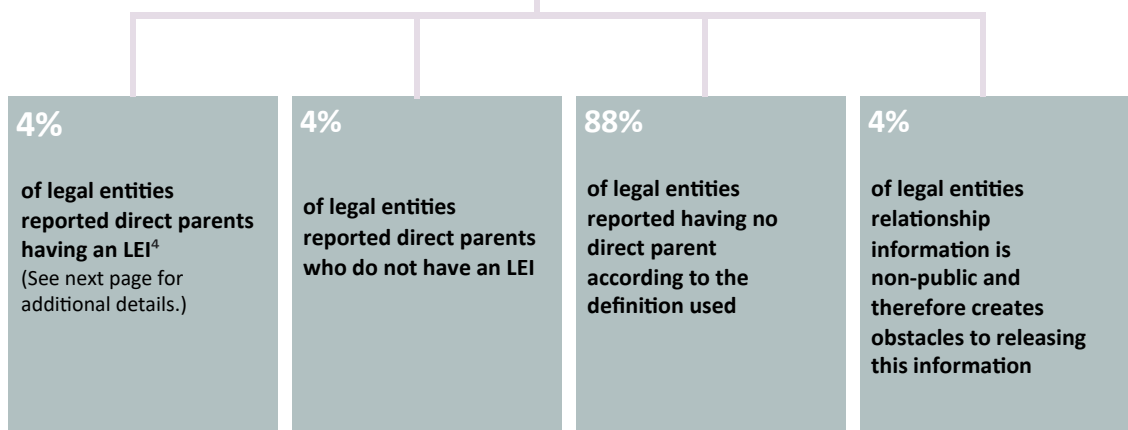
4%

of legal entities reported direct parents having an LEI$^{4}$
(See next page for additional details.)

4%

of legal entities reported direct parents who do not have an LEI

88%

of legal entities reported having no direct parent according to the definition used

4%

of legal entities relationship information is non-public and therefore creates obstacles to releasing this information